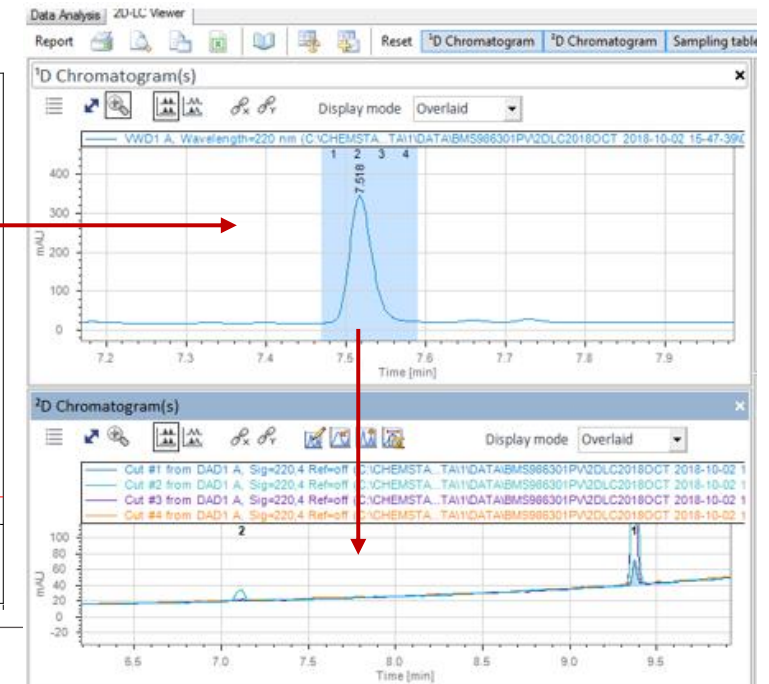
Data Analysis | 2D-LC Viewer

Report | Reset | $^1$D Chromatogram | $^2$D Chromatogram | Sampling table

$^1$D Chromatogram(s)

Display mode Overlaid

VWD1 A, Wavelength=220 nm (C:\CHEMSTA...TA\1\DATA\BMS986301PV\2DLC2018OCT 2018-10-02 15-47-39\

1 2 3 4

7.518

400
300
200
100
0

mAU

7.2 7.3 7.4 7.5 7.6 7.7 7.8 7.9

Time [min]

$^2$D Chromatogram(s)

Display mode Overlaid

Cut #1 from DAD1 A, Sig=220,4 Ref=off (C:\CHEMSTA...TA\1\DATA\BMS986301PV\2DLC2018OCT 2018-10-02 1
Cut #2 from DAD1 A, Sig=220,4 Ref=off (C:\CHEMSTA...TA\1\DATA\BMS986301PV\2DLC2018OCT 2018-10-02 1
Cut #3 from DAD1 A, Sig=220,4 Ref=off (C:\CHEMSTA...TA\1\DATA\BMS986301PV\2DLC2018OCT 2018-10-02 1
Cut #4 from DAD1 A, Sig=220,4 Ref=off (C:\CHEMSTA...TA\1\DATA\BMS986301PV\2DLC2018OCT 2018-10-02 1

2

1

100
80
60
40
20
0
-20

mAU

6.5 7.0 7.5 8.0 8.5 9.0 9.5

Time [min]